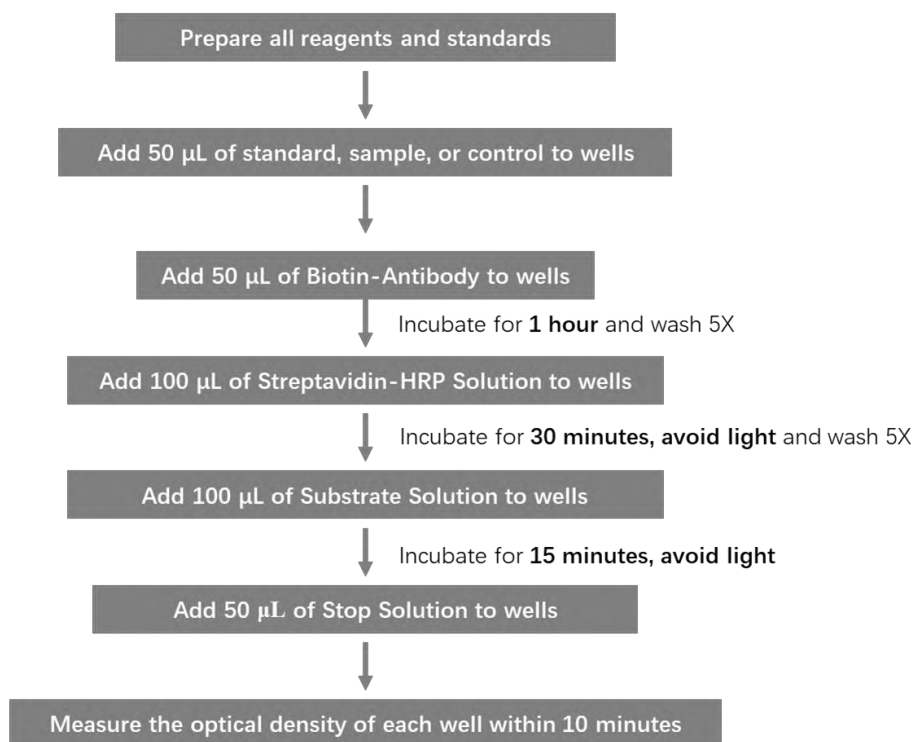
Prepare all reagents and standards

Add 50 μL of standard, sample, or control to wells

Add 50 μL of Biotin-Antibody to wells

Incubate for **1 hour** and wash 5X

Add 100 μL of Streptavidin-HRP Solution to wells

Incubate for **30 minutes, avoid light** and wash 5X

Add 100 μL of Substrate Solution to wells

Incubate for **15 minutes, avoid light**

Add 50 μL of Stop Solution to wells

Measure the optical density of each well within 10 minutes